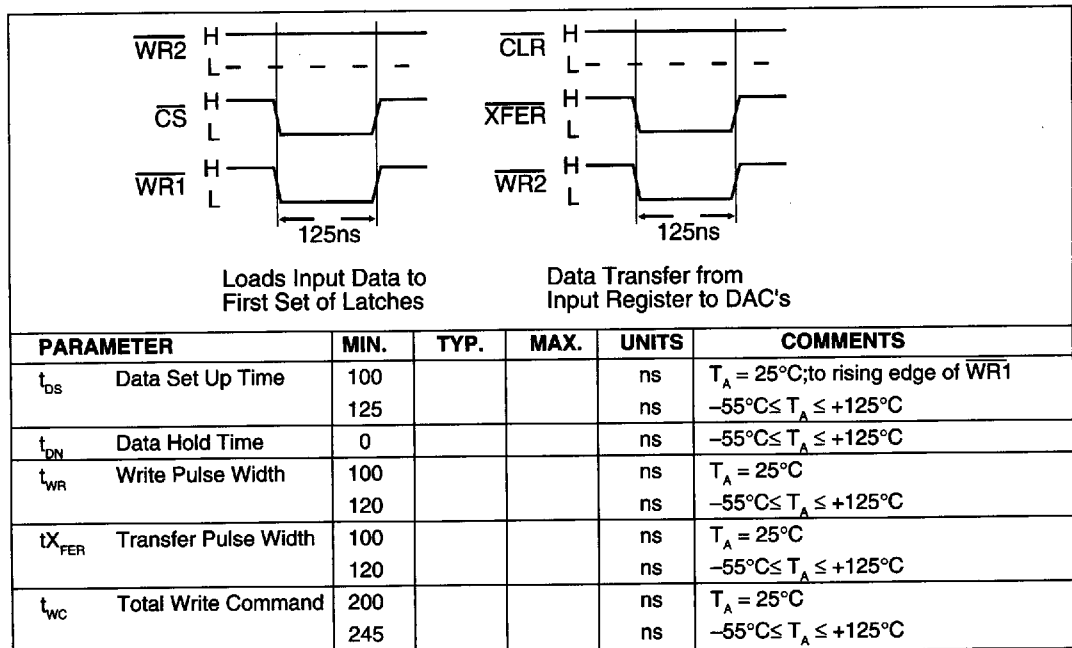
$\overline{WR2}$ H L

$\overline{CS}$ H L

$\overline{WR1}$ H L

125ns

Loads Input Data to First Set of Latches

$\overline{CLR}$ H L

$\overline{XFER}$ H L

$\overline{WR2}$ H L

125ns

Data Transfer from Input Register to DAC's

| PARAMETER | | MIN. | TYP. | MAX. | UNITS | COMMENTS |
|---|---|---|---|---|---|---|
| $t_{DS}$ | Data Set Up Time | 100 | | | ns | $T_A = 25°C$;to rising edge of $\overline{WR1}$ |
| | | 125 | | | ns | $-55°C \leq T_A \leq +125°C$ |
| $t_{DN}$ | Data Hold Time | 0 | | | ns | $-55°C \leq T_A \leq +125°C$ |
| $t_{WR}$ | Write Pulse Width | 100 | | | ns | $T_A = 25°C$ |
| | | 120 | | | ns | $-55°C \leq T_A \leq +125°C$ |
| $tX_{FER}$ | Transfer Pulse Width | 100 | | | ns | $T_A = 25°C$ |
| | | 120 | | | ns | $-55°C \leq T_A \leq +125°C$ |
| $t_{WC}$ | Total Write Command | 200 | | | ns | $T_A = 25°C$ |
| | | 245 | | | ns | $-55°C \leq T_A \leq +125°C$ |